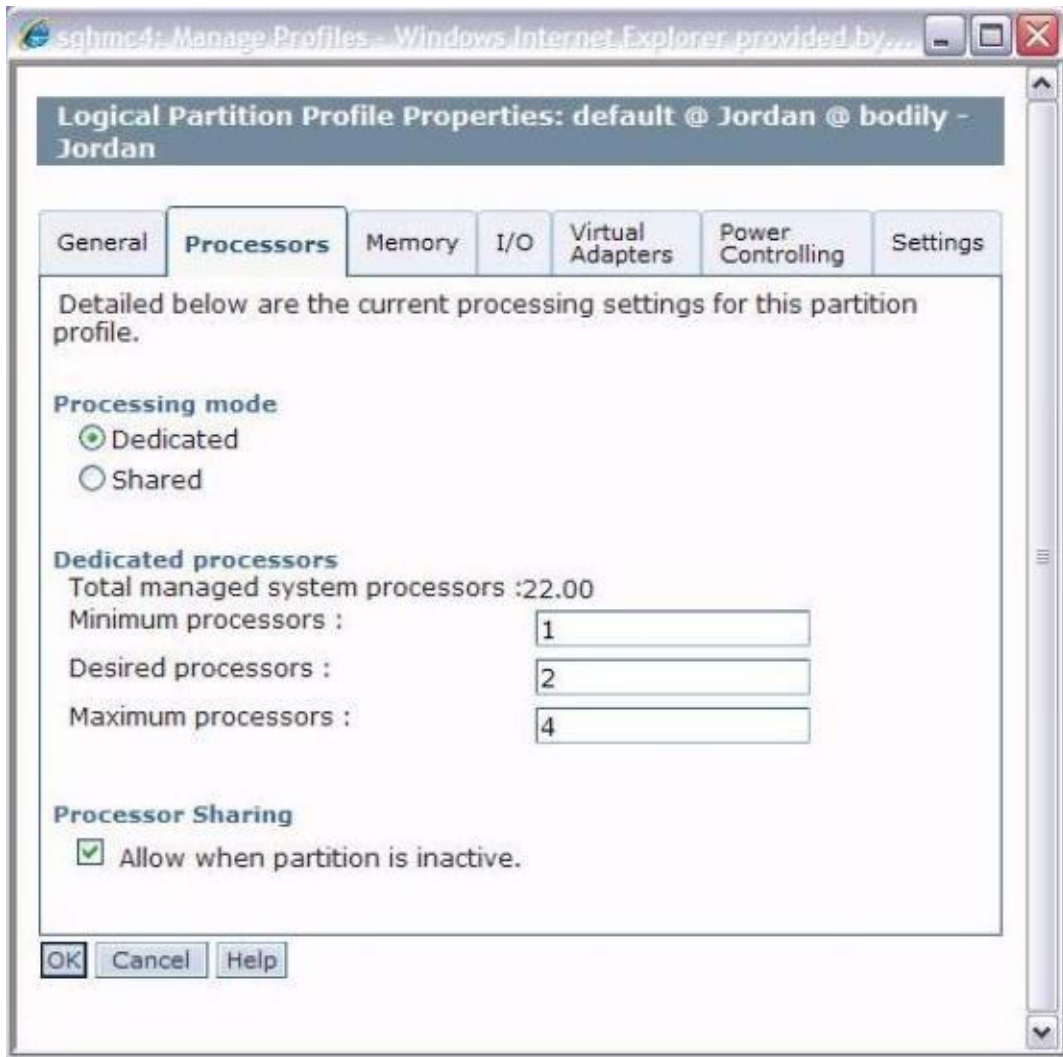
sghmc4: Manage Profiles - Windows Internet Explorer provided by...

Logical Partition Profile Properties: default @ Jordan @ bodily - Jordan

General | Processors | Memory | I/O | Virtual Adapters | Power Controlling | Settings

Detailed below are the current processing settings for this partition profile.

Processing mode
Dedicated
Shared

Dedicated processors
Total managed system processors :22.00
Minimum processors : 1
Desired processors : 2
Maximum processors : 4

Processor Sharing
Allow when partition is inactive.

OK Cancel Help